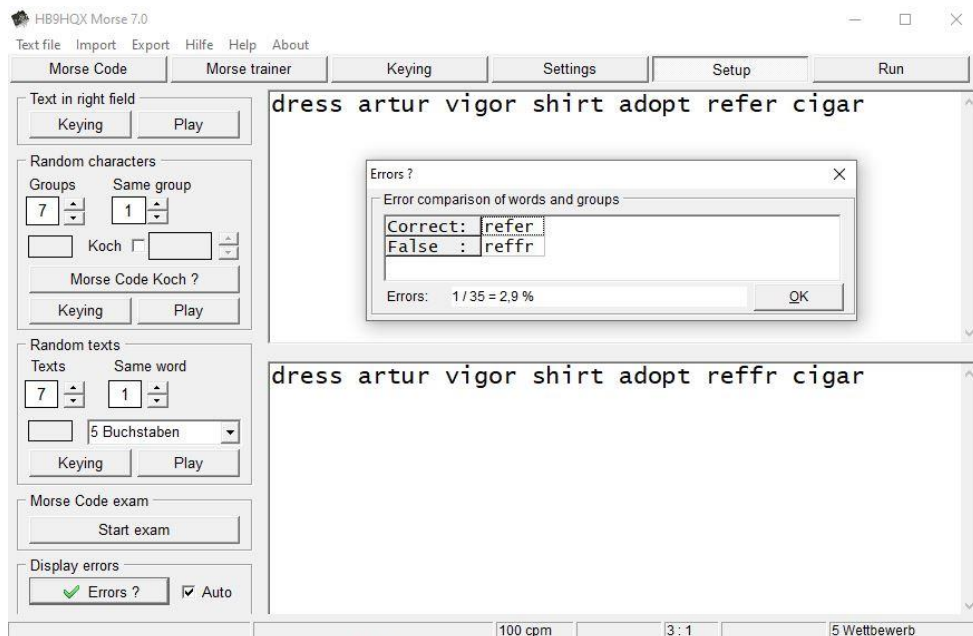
HB9HQX Morse 7.0

Text file Import Export Hilfe Help About

Morse Code | Morse trainer | Keying | Settings | Setup | Run

Text in right field
Keying Play

Random characters
Groups Same group
7 1
Koch
Morse Code Koch ?
Keying Play

Random texts
Texts Same word
7 1
5 Buchstaben
Keying Play

Morse Code exam
Start exam

Display errors
Errors ? Auto

dress artur vigor shirt adopt refer cigar

Errors ?
Error comparison of words and groups
Correct: refer
False : reffr
Errors: 1 / 35 = 2,9 %
OK

dress artur vigor shirt adopt reffr cigar

100 cpm 3 : 1 5 Wettbewerb